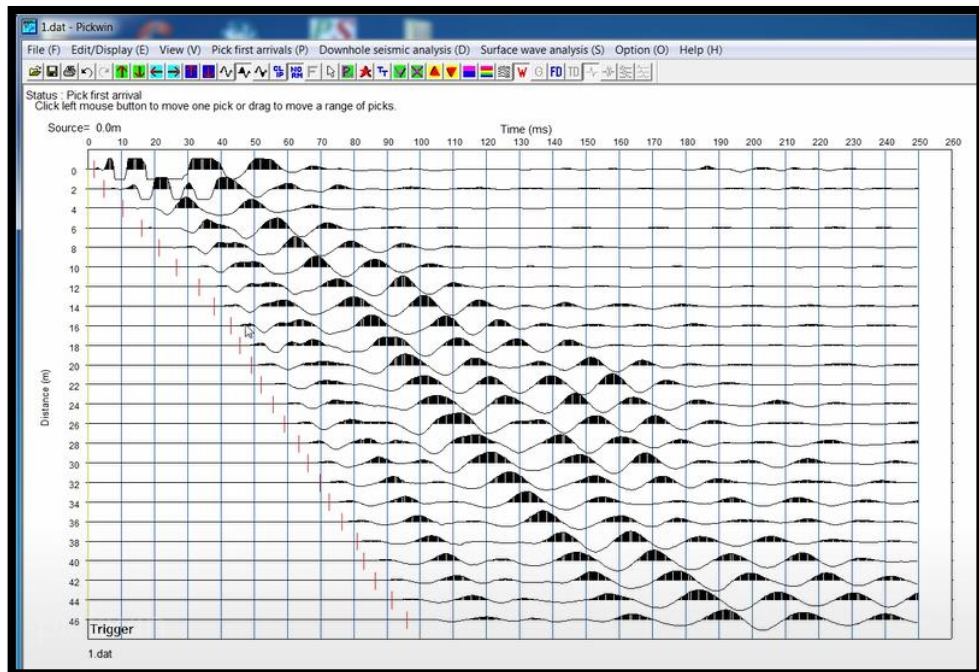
1.dat - Pickwin

File (F) Edit/Display (E) View (V) Pick first arrivals (P) Downhole seismic analysis (D) Surface wave analysis (S) Option (O) Help (H)

Status : Pick first arrival
Click left mouse button to move one pick or drag to move a range of picks.

Source= 0.0m

Time (ms)

0 10 20 30 40 50 60 70 80 90 100 110 120 130 140 150 160 170 180 190 200 210 220 230 240 250 260

Distance (m)

0 2 4 6 8 10 12 14 16 18 20 22 24 26 28 30 32 34 36 38 40 42 44 46

Trigger

1.dat